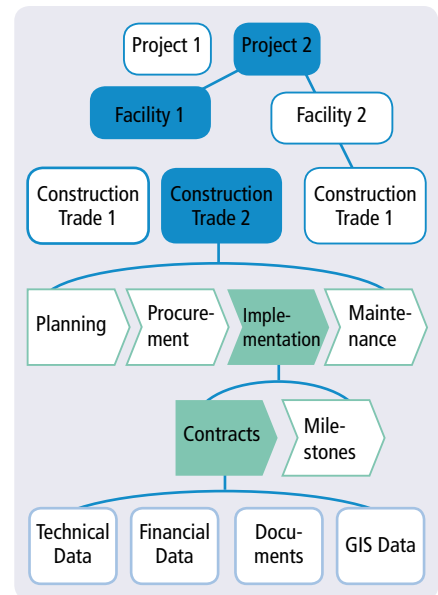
Project 1
Project 2
Facility 1
Facility 2
Construction Trade 1
Construction Trade 2
Construction Trade 1
Planning
Procurement
Implementation
Maintenance
Contracts
Milestones
Technical Data
Financial Data
Documents
GIS Data